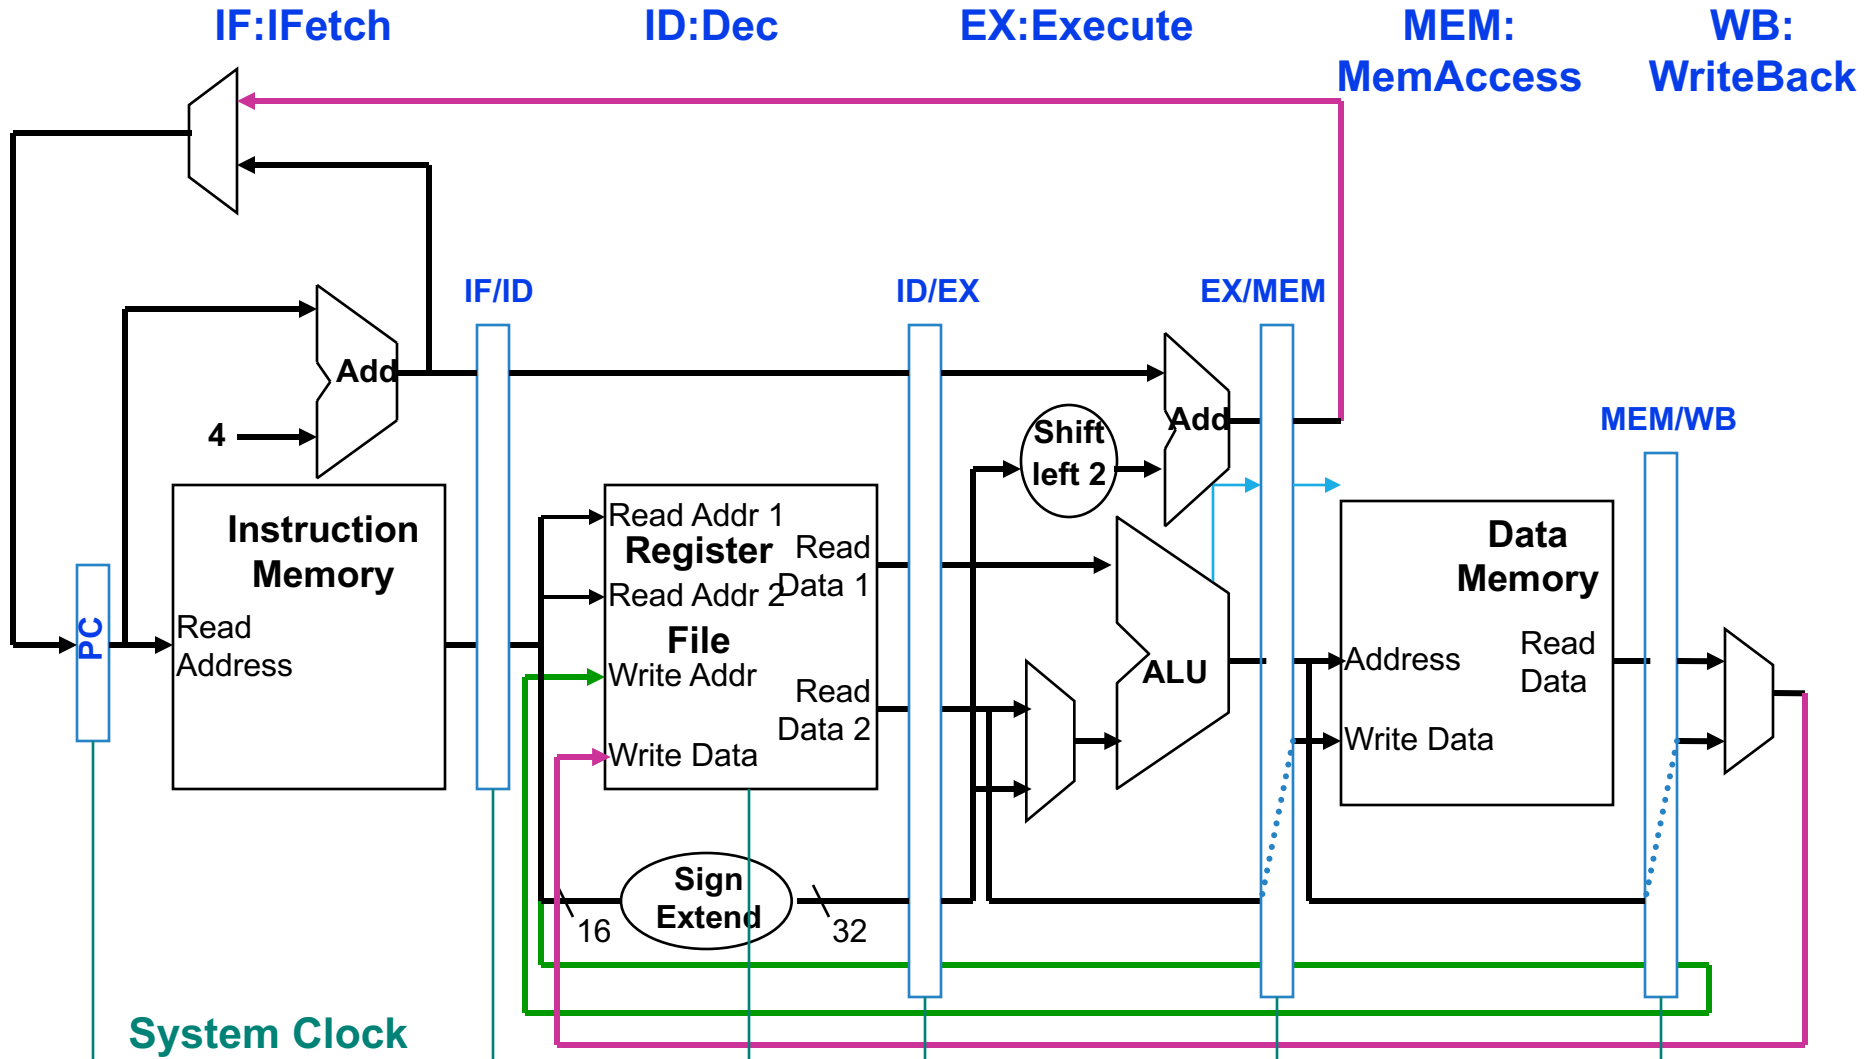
IF:IFetch

ID:Dec

EX:Execute

MEM: MemAccess

WB: WriteBack

IF/ID

ID/EX

EX/MEM

MEM/WB

Add

4

Instruction Memory

Read Address

PC

Read Addr 1

Register

Read Addr 2

File

Write Addr

Write Data

Read Data 1

Read Data 2

Shift left 2

Add

ALU

Data Memory

Address

Write Data

Read Data

Sign Extend

16

32

System Clock